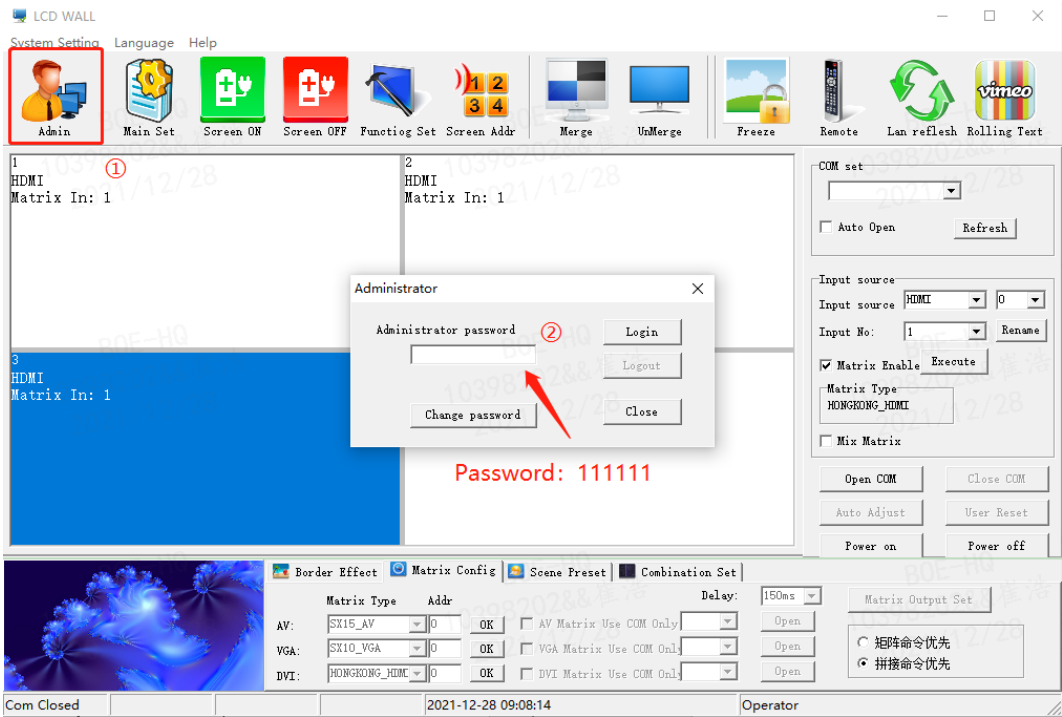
LCD WALL

System Setting Language Help

Admin Main Set Screen ON Screen OFF Functiog Set Screen Addr Merge UnMerge Freeze Remote Lan reflesh Rolling Text

①

1
HDMI
Matrix In: 1

2
HDMI
Matrix In: 1

3
HDMI
Matrix In: 1

Administrator

Administrator password ②

Login

Logout

Change password

Close

Password: 111111

COM set

Auto Open Refresh

Input source

Input source HDMI 0

Input No: 1 Rename

Matrix Enable Execute

Matrix Type

HONGKONG_HDMI

Mix Matrix

Open COM Close COM

Auto Adjust User Reset

Power on Power off

Border Effect Matrix Config Scene Preset Combination Set

Matrix Type Addr Delay: 150ms Matrix Output Set

AV: SX15_AV 0 OK AV Matrix Use COM Only Open

VGA: SX10_VGA 0 OK VGA Matrix Use COM Only Open

DVI: HONGKONG_HDMI 0 OK DVI Matrix Use COM Only Open

矩阵命令优先

拼接命令优先

Com Closed 2021-12-28 09:08:14 Operator

10398202&& 崔浩 2021/12/28 BOE-HQ